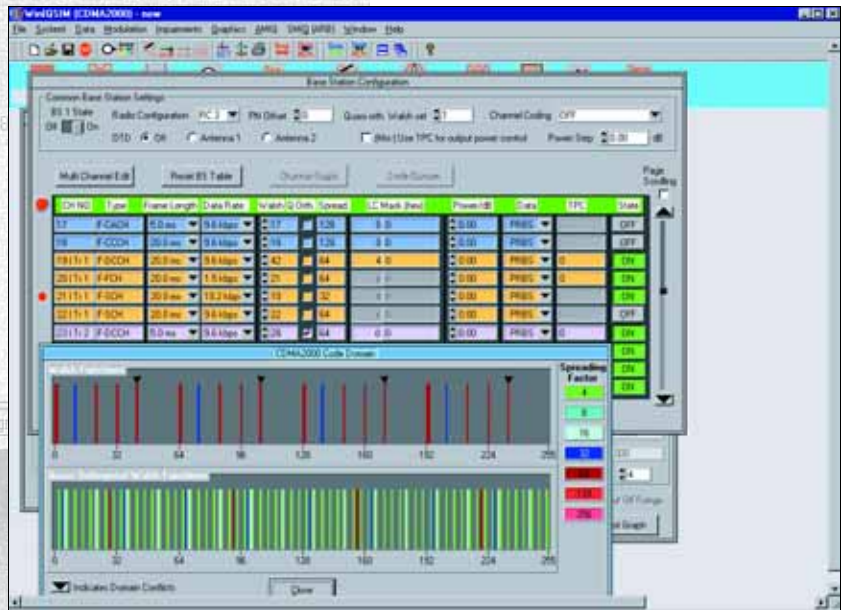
WinIQSIM (CDMA2000) - new

File System Data Modulation Impairments Graphics ARB SMIQ (ARB) Window Help

Base Station Configuration

Common Base Station Settings

BS 1 State Off On

Radio Configuration RC 3 PN Offset 0 Quasi orth. Walsh set 1 Channel Coding OFF

OTD Off Antenna 1 Antenna 2 (Mis-) Use TPC for output power control Power Step 0.00 dB

Multi Channel Edit Reset BS Table Channel Graph Code Domain

Page Scrolling

| CH NO | Type | Frame Length | Data Rate | Walsh | Q.Orth. | Spread | LC Mask (hex) | Power/dB | Data | TPC | State |
|---|---|---|---|---|---|---|---|---|---|---|---|
| 17 | F-CACH | 5.0 ms | 9.6 kbps | 17 | | 128 | 0 0 | 0.00 | PRBS | | OFF |
| 18 | F-CCCH | 20.0 ms | 9.6 kbps | 16 | | 128 | 0 0 | 0.00 | PRBS | | OFF |
| 19 / Tr 1 | F-DCCH | 20.0 ms | 9.6 kbps | 42 | | 64 | 4 0 | 0.00 | PRBS | 0 | ON |
| 20 / Tr 1 | F-FCH | 20.0 ms | 1.5 kbps | 21 | | 64 | | 0.00 | PRBS | 0 | ON |
| 21 / Tr 1 | F-SCH | 20.0 ms | 19.2 kbps | 19 | | 32 | | 0.00 | PRBS | | ON |
| 22 / Tr 1 | F-SCH | 20.0 ms | 9.6 kbps | 22 | | 64 | | 0.00 | PRBS | | OFF |
| 23 / Tr 2 | F-DCCH | 5.0 ms | 9.6 kbps | 26 | | 64 | 0 0 | 0.00 | PRBS | 0 | ON |

CDMA2000 Code Domain

Walsh Functions

Spreading Factor

4 8 16 32 64 128 256

0 32 64 96 128 160 192 224 255

Bitrate Differential Walsh Functions

0 32 64 96 128 160 192 224 255

Indicates Domain Conflicts

Close

ON ON ON ON

4

of Off Ratings

Graph